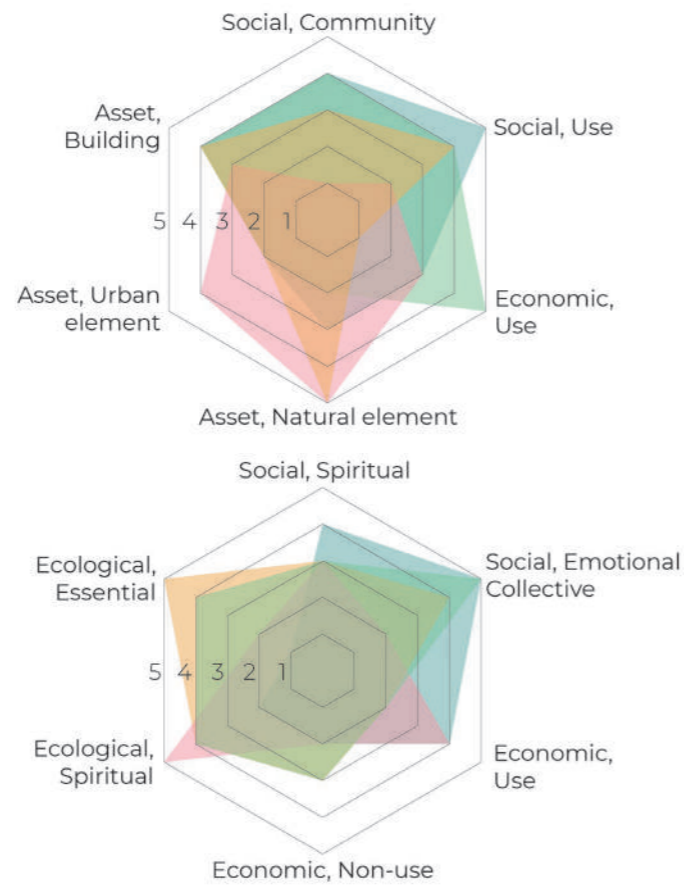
Social, Community

Asset, Building

Social, Use

5 4 3 2 1

Asset, Urban element

Economic, Use

Asset, Natural element

Social, Spiritual

Ecological, Essential

Social, Emotional Collective

5 4 3 2 1

Ecological, Spiritual

Economic, Use

Economic, Non-use